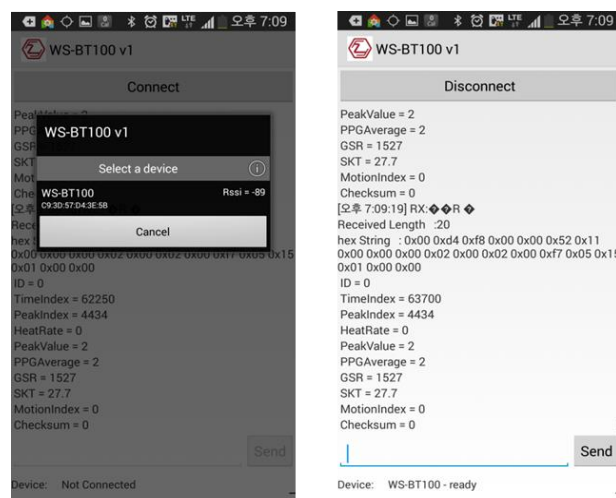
오후 7:09

WS-BT100 v1

Connect

Peak
PPG
GSR
SKT
Mot
Che
[오
Rece
hex
0x00 0x00 0x00 0x02 0x00 0x02 0x00 0xf7 0x05 0x15
0x01 0x00 0x00
ID = 0
TimeIndex = 62250
PeakIndex = 4434
HeatRate = 0
PeakValue = 2
PPGAverage = 2
GSR = 1527
SKT = 27.7
MotionIndex = 0
Checksum = 0

WS-BT100 v1

Select a device

WS-BT100
C9:3D:57:D4:3E:5B
Rssi = -89

Cancel

Send

Device: Not Connected

오후 7:09

WS-BT100 v1

Disconnect

PeakValue = 2
PPGAverage = 2
GSR = 1527
SKT = 27.7
MotionIndex = 0
Checksum = 0
[오후 7:09:19] RX:��R �
Received Length :20
hex String : 0x00 0xd4 0xf8 0x00 0x00 0x52 0x11
0x00 0x00 0x00 0x02 0x00 0x02 0x00 0xf7 0x05 0x15
0x01 0x00 0x00
ID = 0
TimeIndex = 63700
PeakIndex = 4434
HeatRate = 0
PeakValue = 2
PPGAverage = 2
GSR = 1527
SKT = 27.7
MotionIndex = 0
Checksum = 0

Send

Device: WS-BT100 - ready